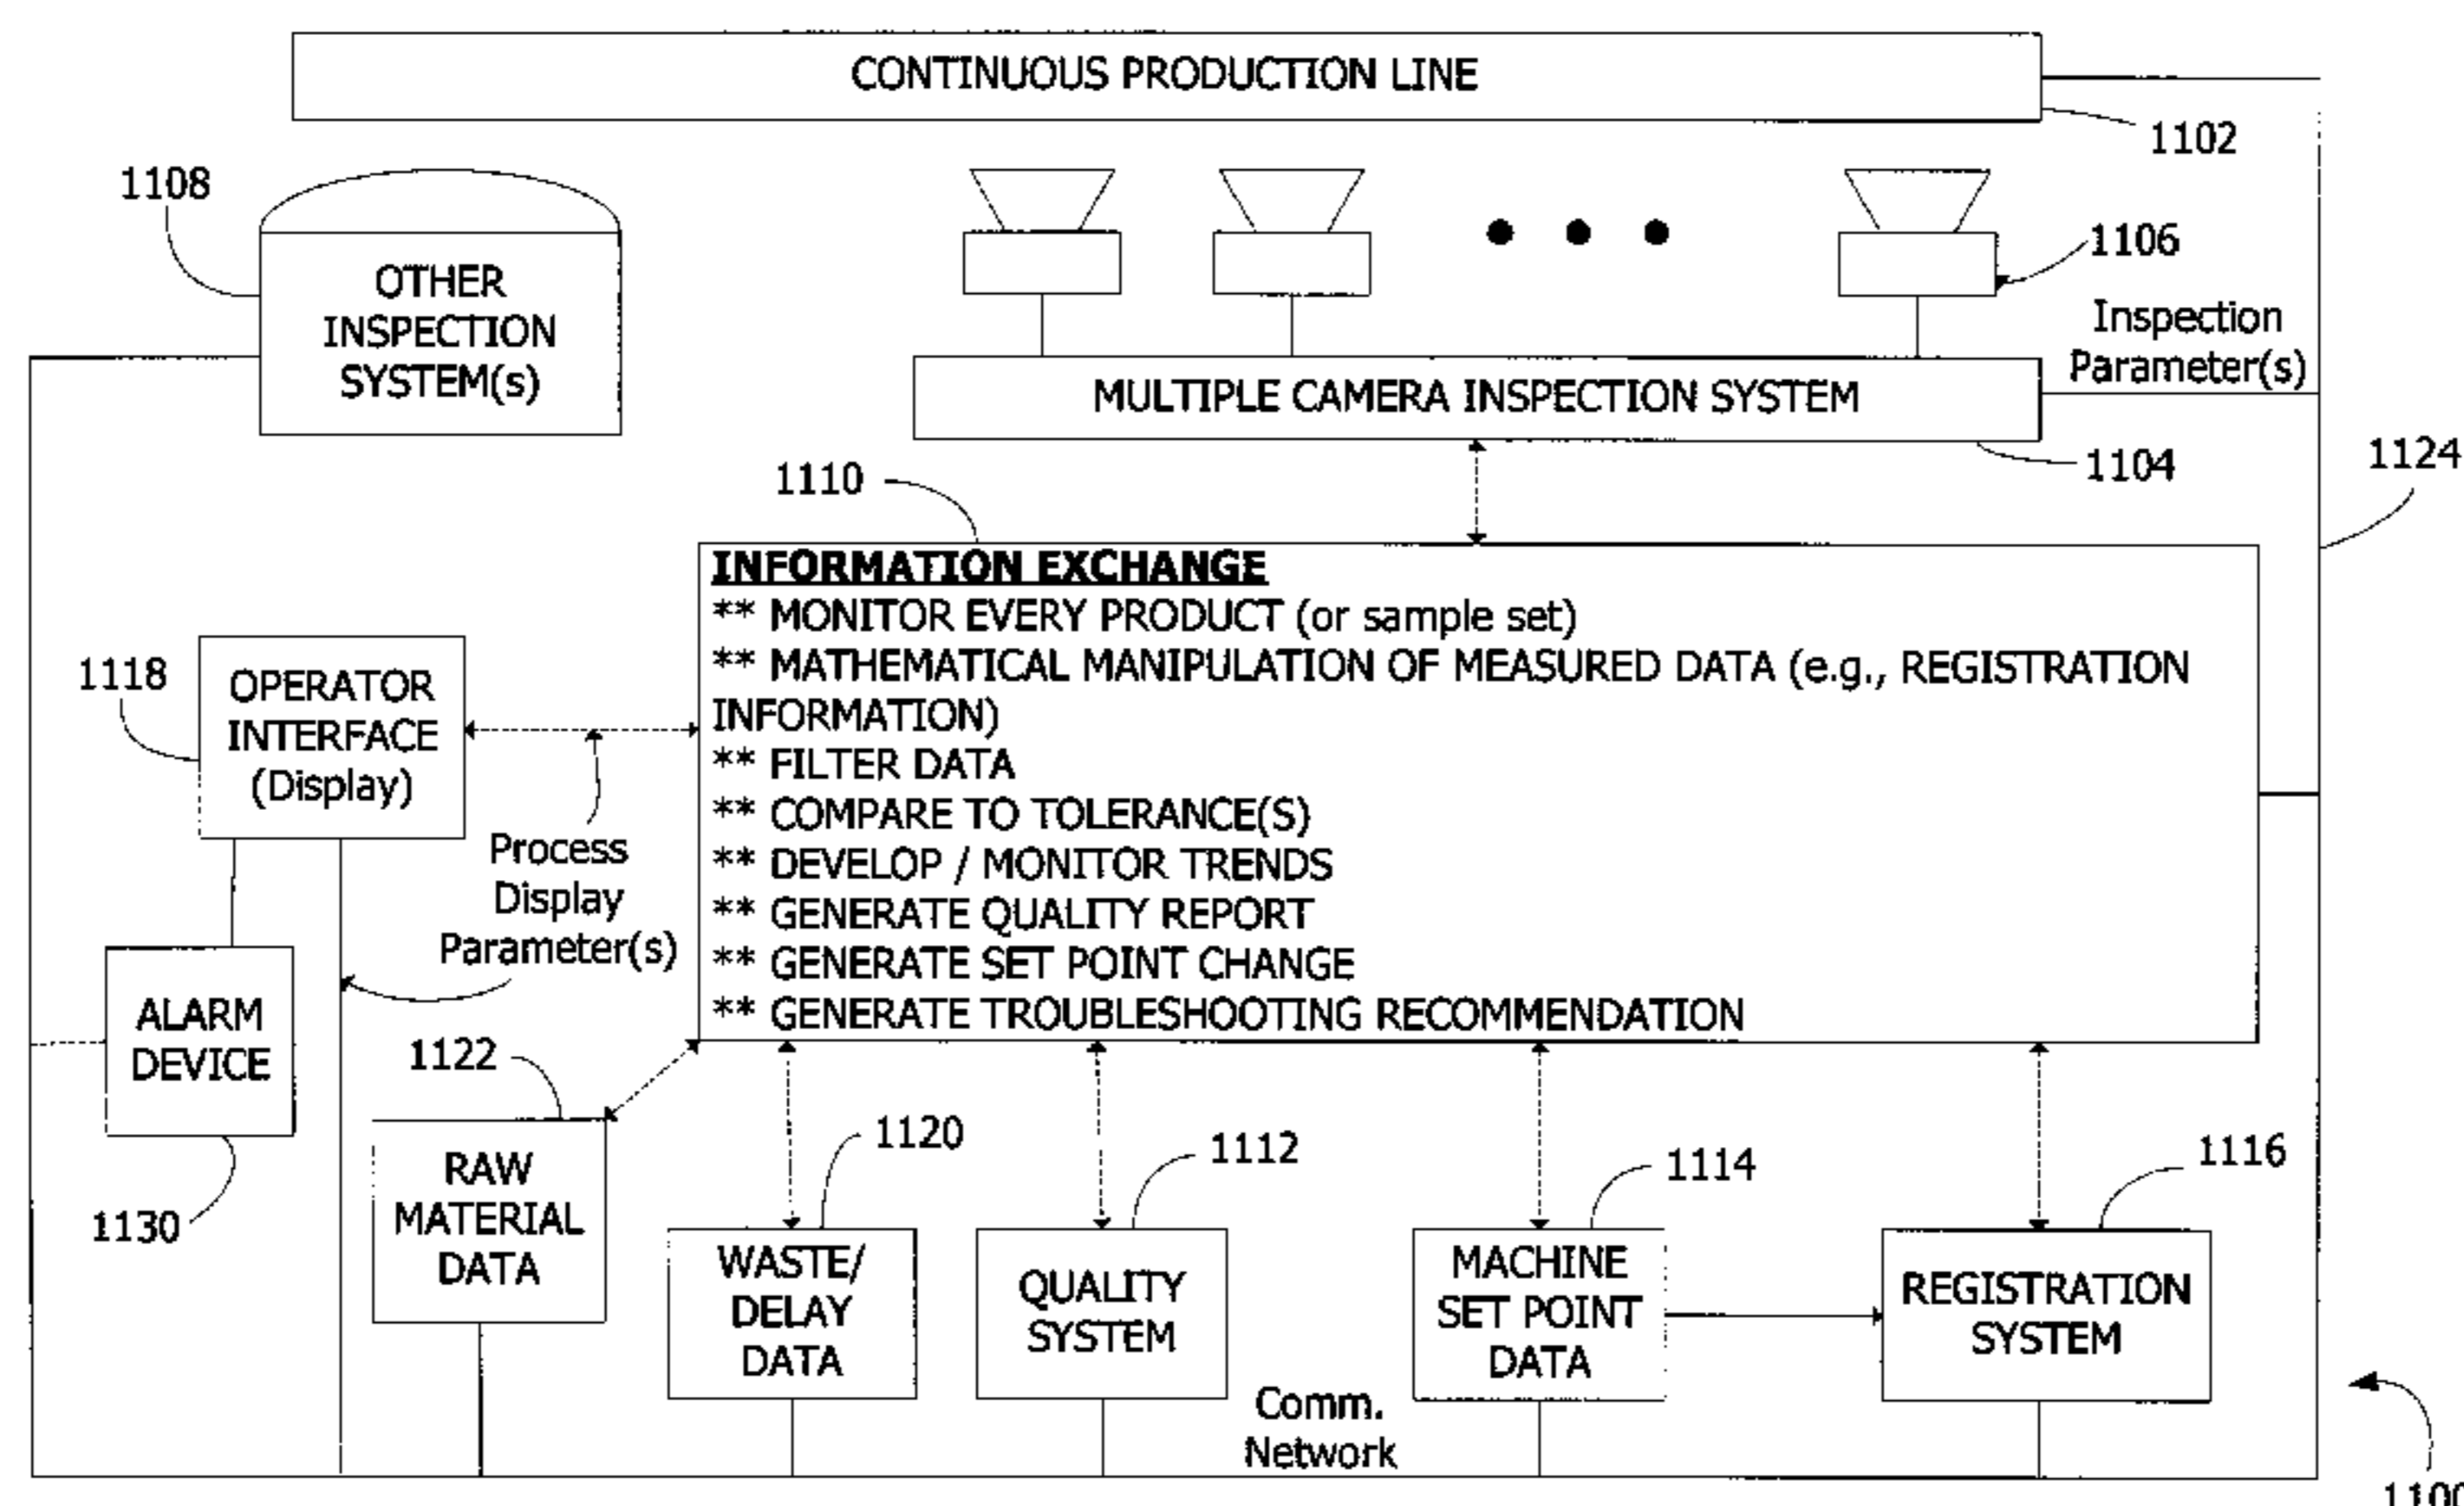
CONTINUOUS PRODUCTION LINE

1102

1108

OTHER INSPECTION SYSTEM(s)

1106

Inspection Parameter(s)

MULTIPLE CAMERA INSPECTION SYSTEM

1104

1124

1110

INFORMATION EXCHANGE
** MONITOR EVERY PRODUCT (or sample set)
** MATHEMATICAL MANIPULATION OF MEASURED DATA (e.g., REGISTRATION INFORMATION)
** FILTER DATA
** COMPARE TO TOLERANCE(S)
** DEVELOP / MONITOR TRENDS
** GENERATE QUALITY REPORT
** GENERATE SET POINT CHANGE
** GENERATE TROUBLESHOOTING RECOMMENDATION

1118

OPERATOR INTERFACE (Display)

Process Display Parameter(s)

ALARM DEVICE

1130

1122

RAW MATERIAL DATA

1120

WASTE/ DELAY DATA

1112

QUALITY SYSTEM

1114

MACHINE SET POINT DATA

1116

REGISTRATION SYSTEM

Comm. Network

1100